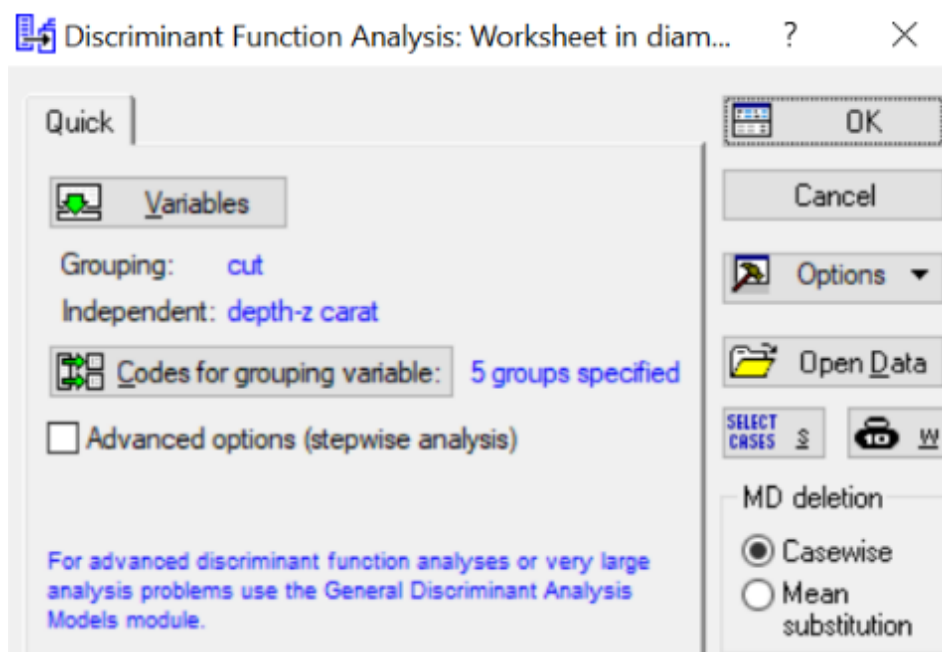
Discriminant Function Analysis: Worksheet in diam... ? ×

Quick

Variables

Grouping: cut

Independent: depth-z carat

Codes for grouping variable: 5 groups specified

Advanced options (stepwise analysis)

For advanced discriminant function analyses or very large analysis problems use the General Discriminant Analysis Models module.

OK

Cancel

Options

Open Data

SELECT CASES S

W

MD deletion

Casewise

Mean substitution